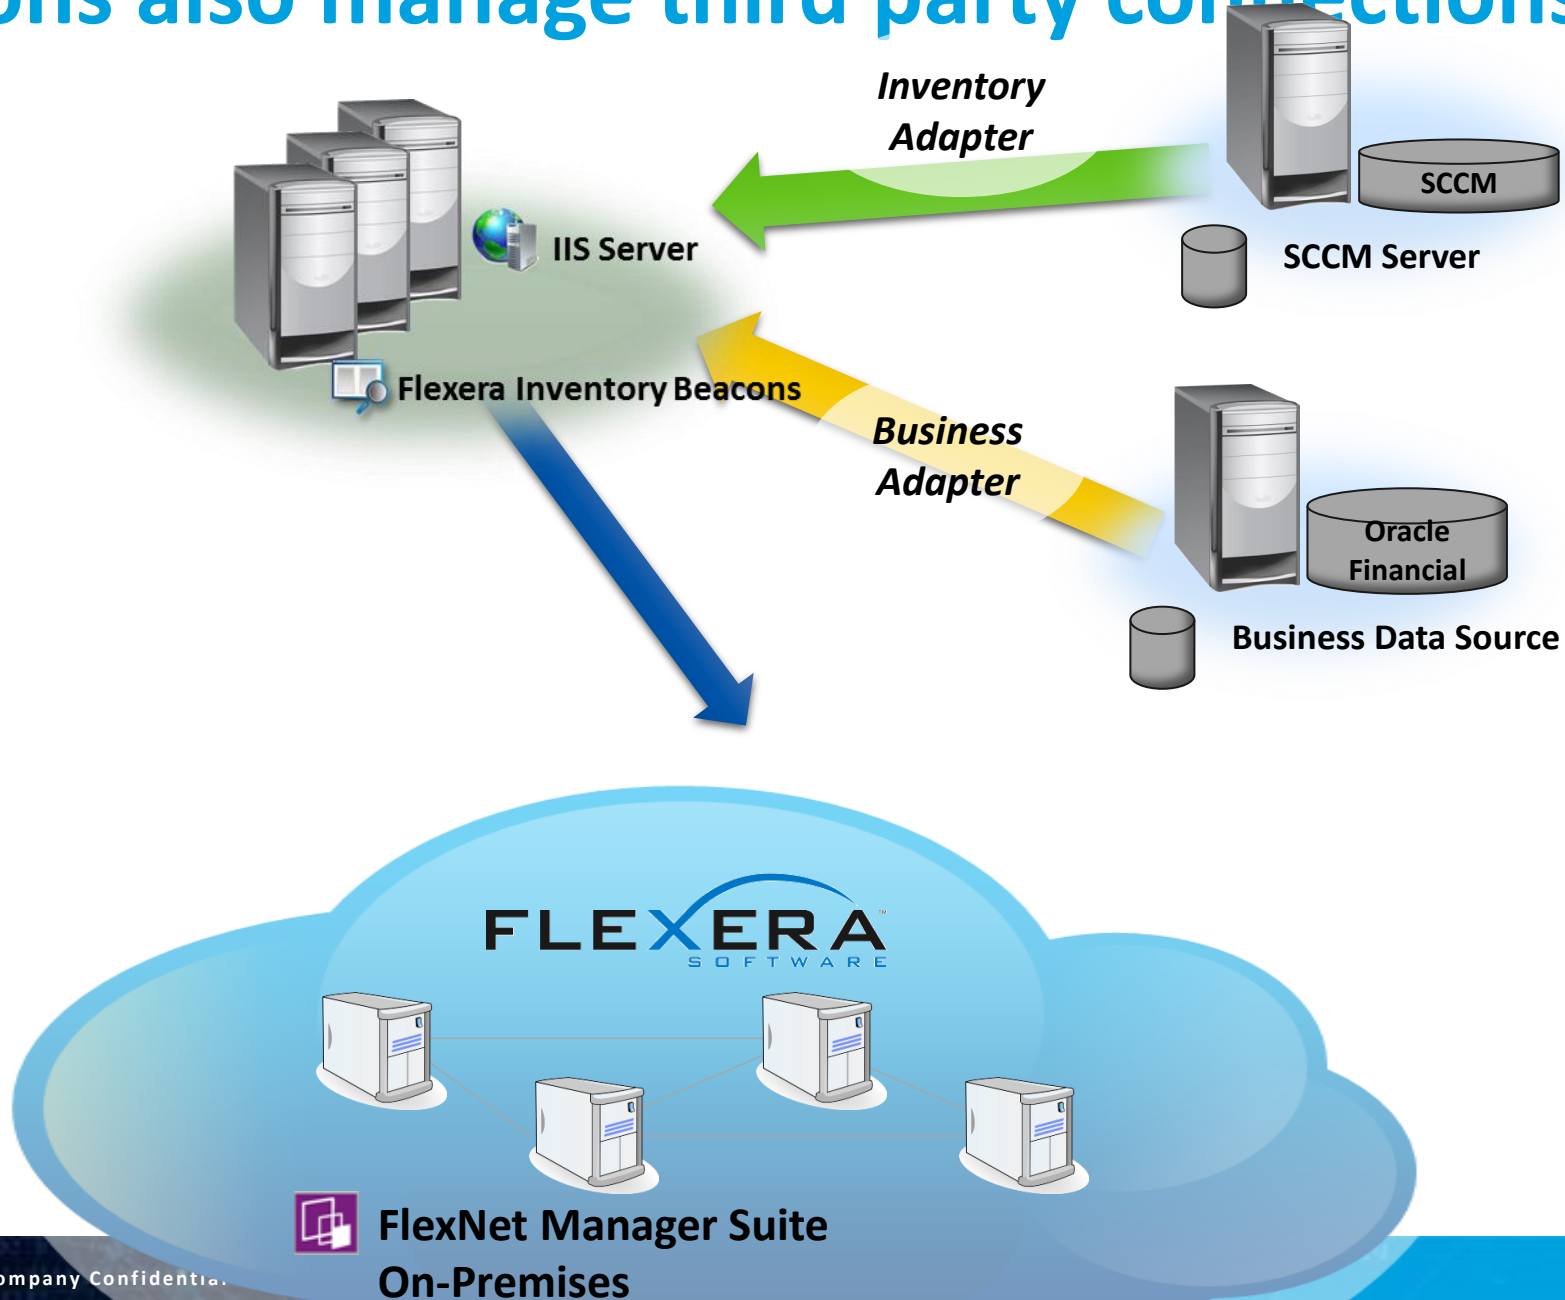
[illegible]ons also manage third party co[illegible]ections

Inventory Adapter

SCCM

SCCM Server

IIS Server

Flexera Inventory Beacons

Business Adapter

Oracle Financial

Business Data Source

FLEXERA SOFTWARE

FlexNet Manager Suite On-Premises

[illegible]ompany Confidentia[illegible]